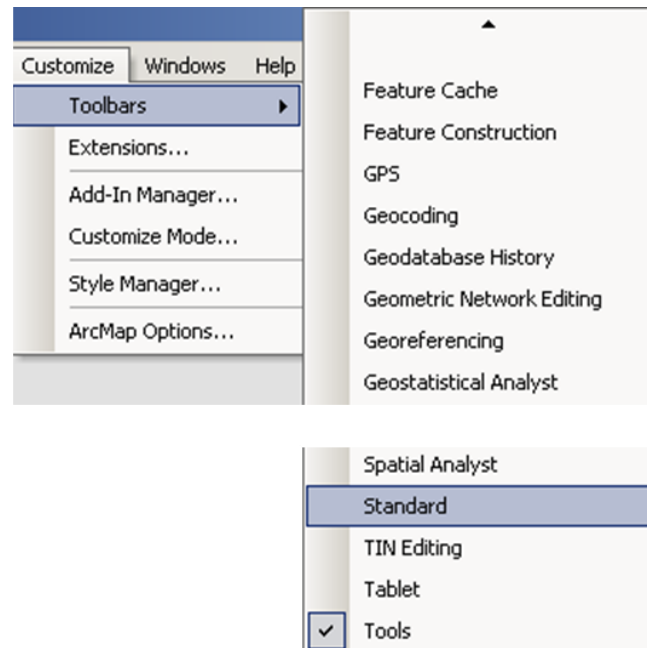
Customize Windows Help

Toolbars

Extensions...

Add-In Manager...

Customize Mode...

Style Manager...

ArcMap Options...

Feature Cache

Feature Construction

GPS

Geocoding

Geodatabase History

Geometric Network Editing

Georeferencing

Geostatistical Analyst

Spatial Analyst

Standard

TIN Editing

Tablet

Tools